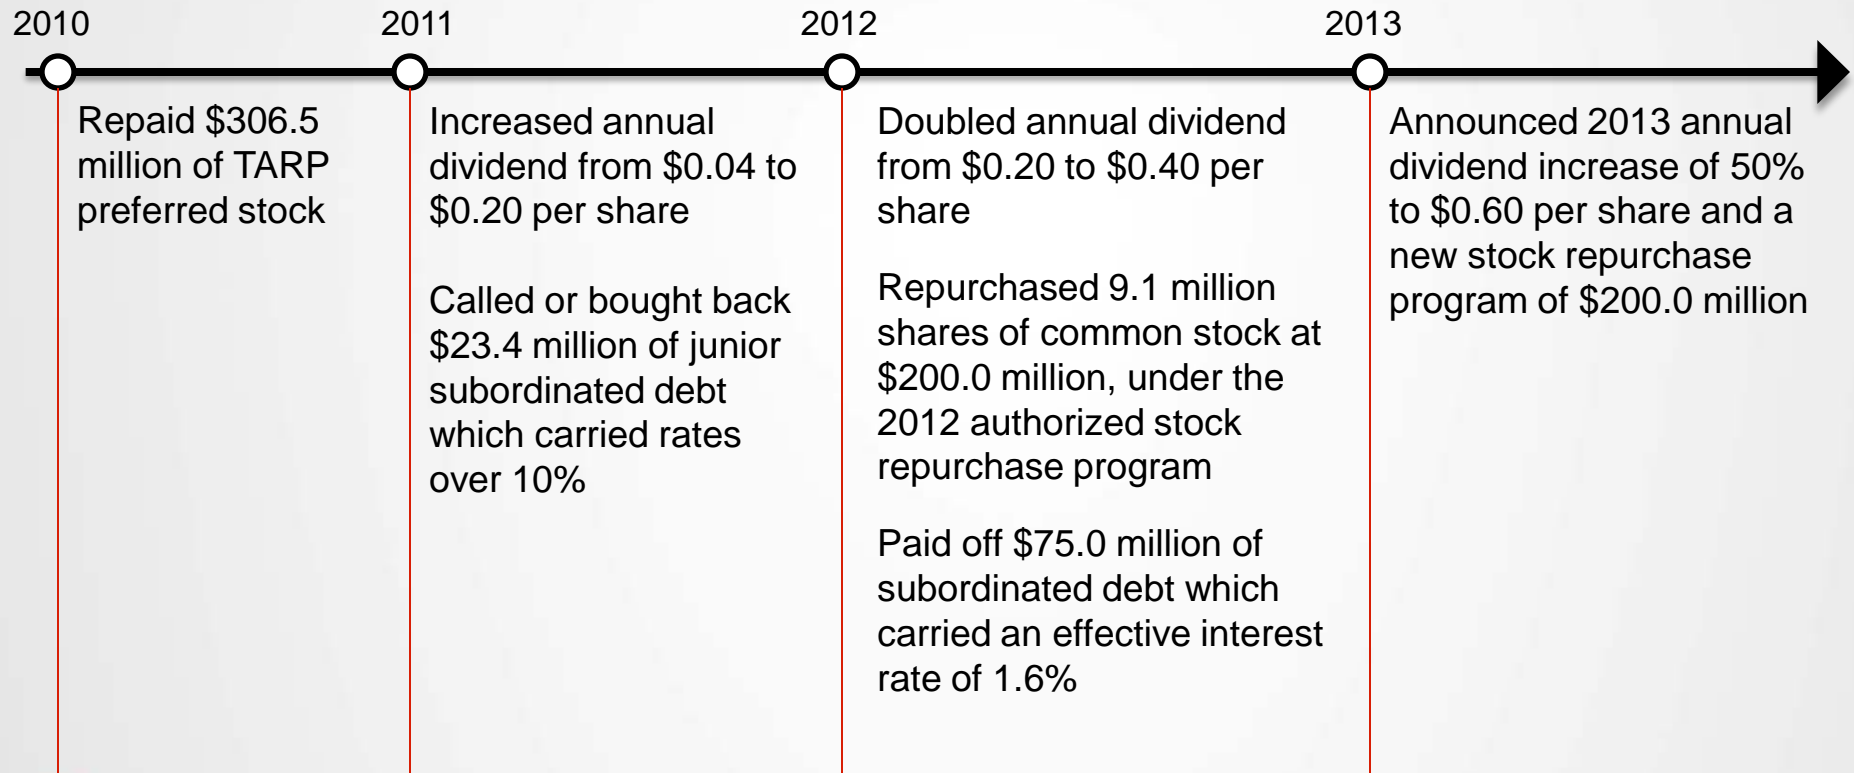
2010

Repaid \$306.5 million of TARP preferred stock

2011

Increased annual dividend from \$0.04 to \$0.20 per share

Called or bought back \$23.4 million of junior subordinated debt which carried rates over 10%

2012

Doubled annual dividend from \$0.20 to \$0.40 per share

Repurchased 9.1 million shares of common stock at \$200.0 million, under the 2012 authorized stock repurchase program

Paid off \$75.0 million of subordinated debt which carried an effective interest rate of 1.6%

2013

Announced 2013 annual dividend increase of 50% to \$0.60 per share and a new stock repurchase program of \$200.0 million